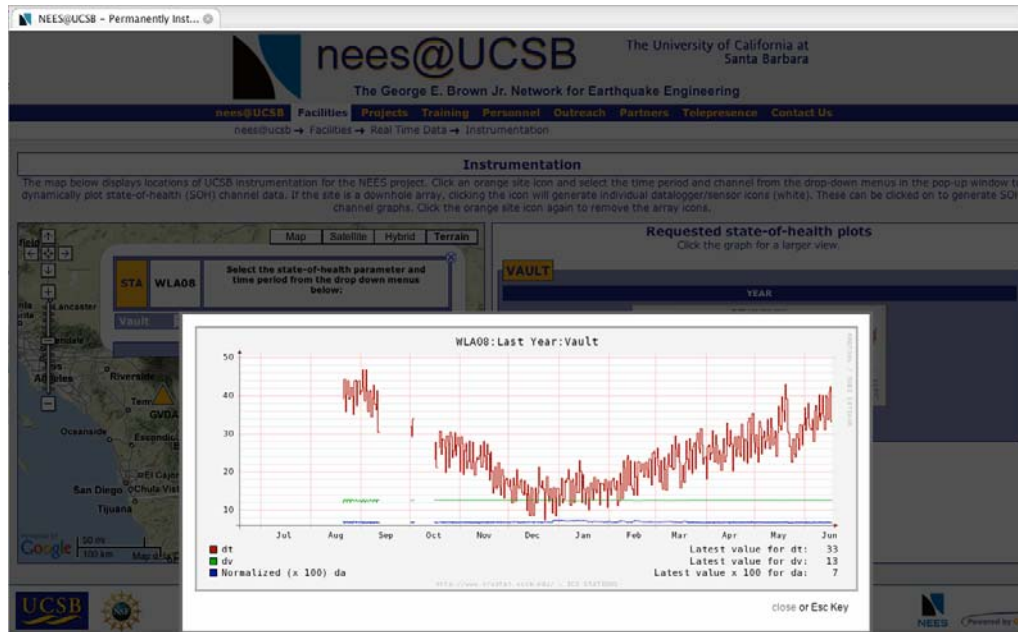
NEES@UCSB – Permanently Inst...

nees@UCSB

The University of California at Santa Barbara

The George E. Brown Jr. Network for Earthquake Engineering

nees@UCSB Facilities Projects Training Personnel Outreach Partners Telepresence Contact Us

nees@ucsb → Facilities → Real Time Data → Instrumentation

Instrumentation

The map below displays locations of UCSB instrumentation for the NEES project. Click an orange site icon and select the time period and channel from the drop-down menus in the pop-up window to dynamically plot state-of-health (SOH) channel data. If the site is a downhole array, clicking the icon will generate individual datalogger/sensor icons (white). These can be clicked on to generate SOH channel graphs. Click the orange site icon again to remove the array icons.

Map Satellite Hybrid Terrain

STA WLA08 Select the state-of-health parameter and time period from the drop down menus below:

Vault

Lancaster

Angeles

Riverside

Temecula

GVDA

Oceanside

Escondido

El Cajon

San Diego

Chula Vista

Tijuana

50 mi

100 km

Google

Map data

Requested state-of-health plots

Click the graph for a larger view.

VAULT

YEAR

WLA08:Last Year:Vault

50

40

30

20

10

Jul Aug Sep Oct Nov Dec Jan Feb Mar Apr May Jun

dt

dv

Normalized (x 100) da

Latest value for dt: 33

Latest value for dv: 13

Latest value x 100 for da: 7

RRDTOOL / TOBI OETIKER

close or Esc Key

UCSB

NEES

Powered by